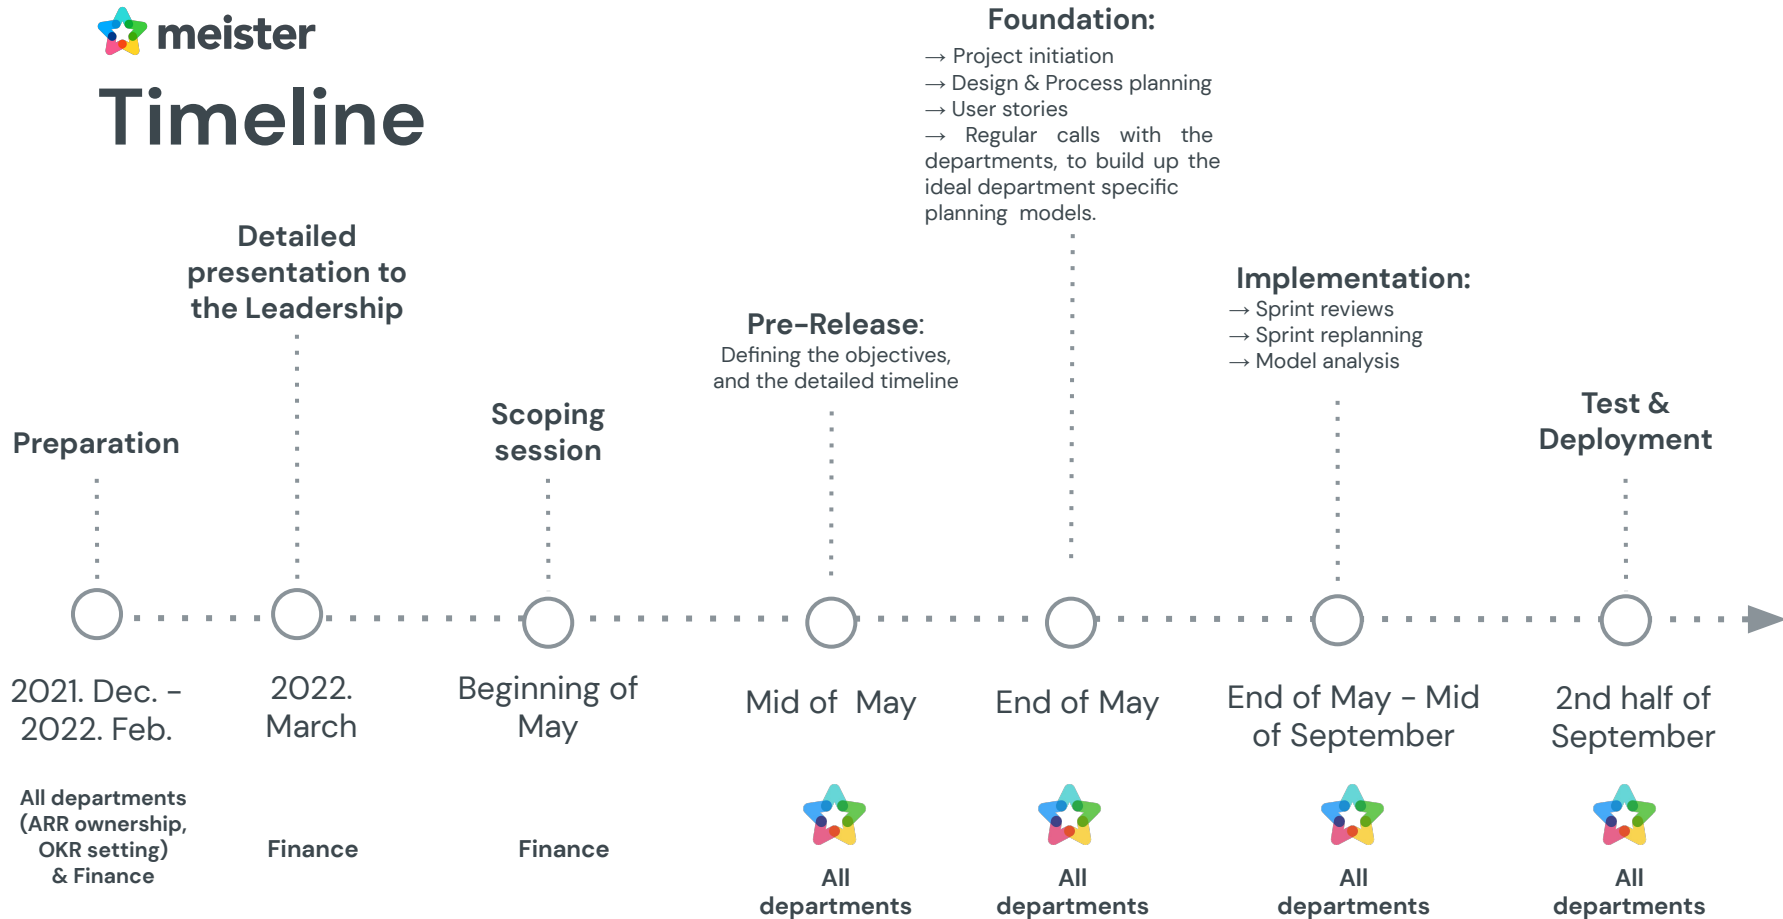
meister

Timeline

Foundation:
→ Project initiation
→ Design & Process planning
→ User stories
→ Regular calls with the departments, to build up the ideal department specific planning models.

Detailed presentation to the Leadership

Implementation:
→ Sprint reviews
→ Sprint replanning
→ Model analysis

Pre-Release:
Defining the objectives, and the detailed timeline

Scoping session

Test & Deployment

Preparation

2021. Dec. - 2022. Feb.

2022. March

Beginning of May

Mid of May

End of May

End of May - Mid of September

2nd half of September

All departments (ARR ownership, OKR setting) & Finance

Finance

Finance

All departments

All departments

All departments

All departments